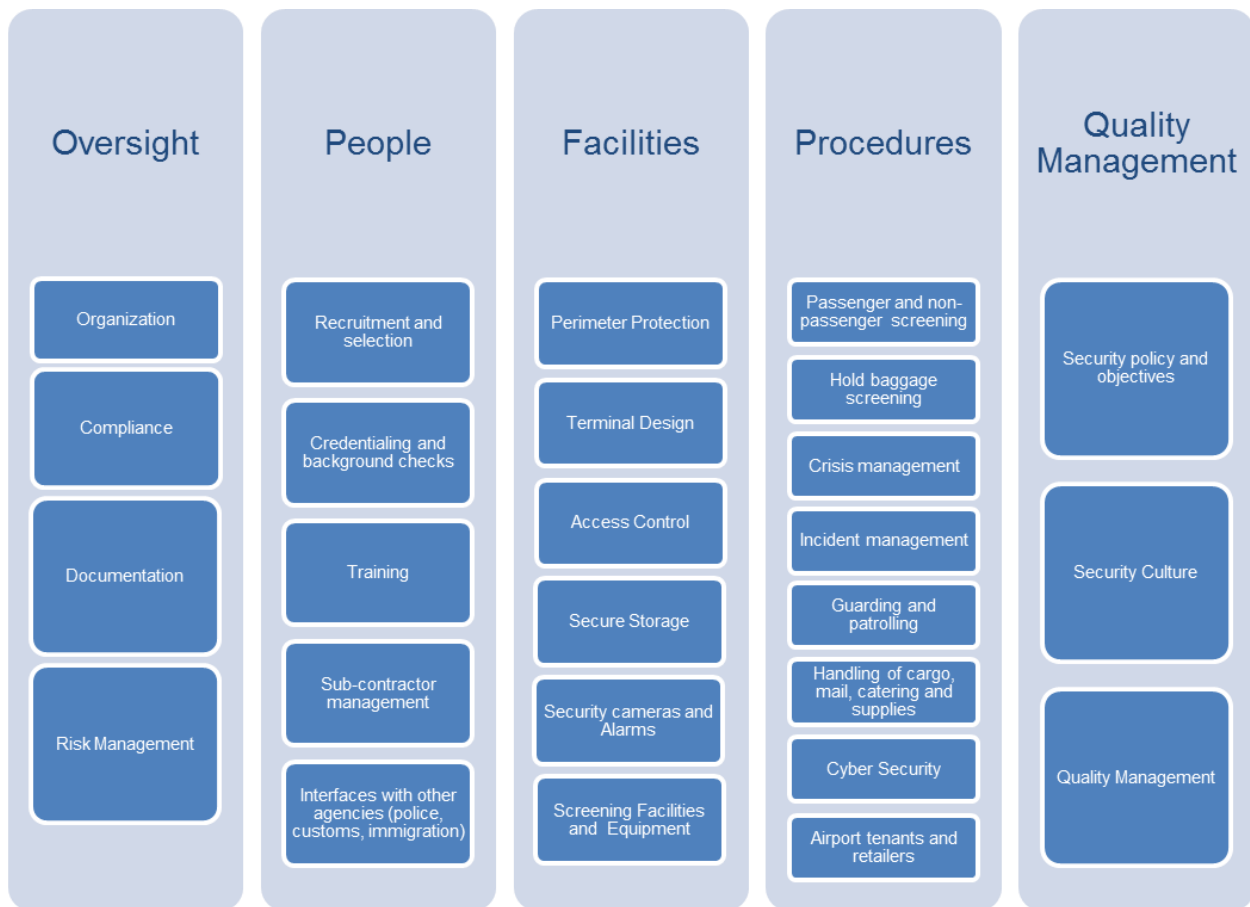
Oversight

Organization

Compliance

Documentation

Risk Management

People

Recruitment and selection

Credentialing and background checks

Training

Sub-contractor management

Interfaces with other agencies (police, customs, immigration)

Facilities

Perimeter Protection

Terminal Design

Access Control

Secure Storage

Security cameras and Alarms

Screening Facilities and Equipment

Procedures

Passenger and non-passenger screening

Hold baggage screening

Crisis management

Incident management

Guarding and patrolling

Handling of cargo, mail, catering and supplies

Cyber Security

Airport tenants and retailers

Quality Management

Security policy and objectives

Security Culture

Quality Management